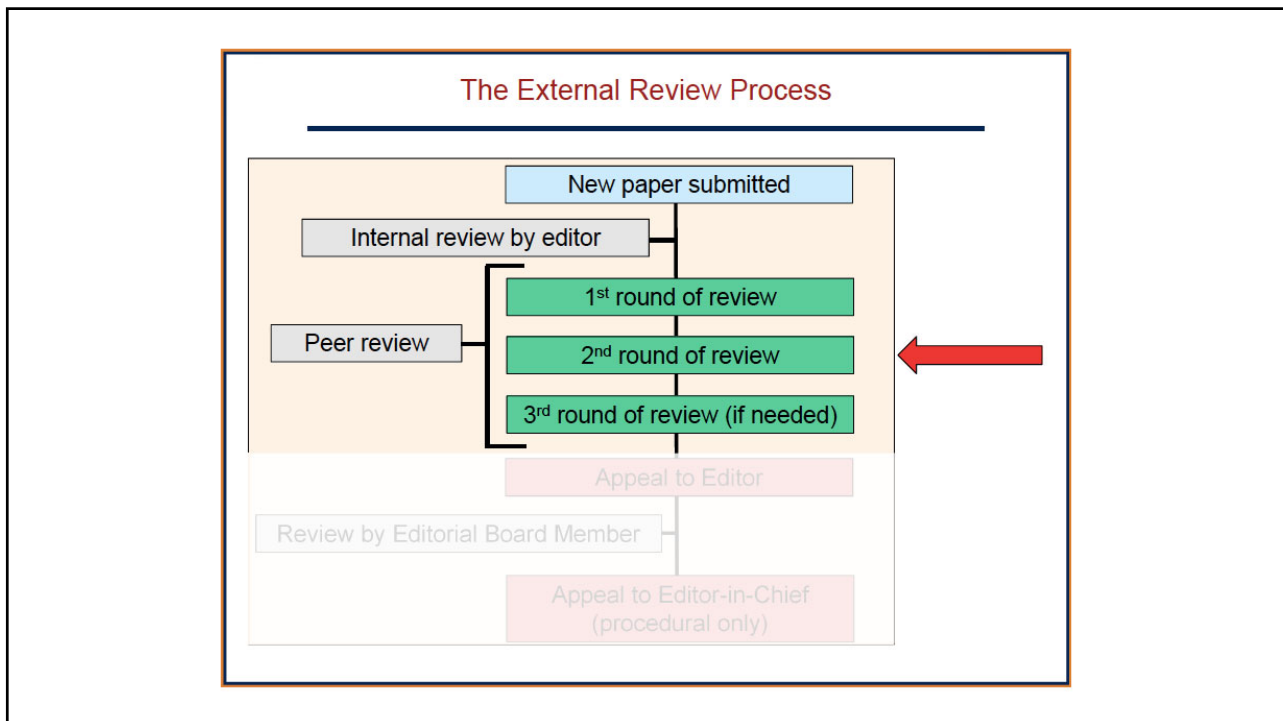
The External Review Process

New paper submitted

Internal review by editor

Peer review

1$^{st}$ round of review

2$^{nd}$ round of review

3$^{rd}$ round of review (if needed)

Appeal to Editor

Review by Editorial Board Member

Appeal to Editor-in-Chief (procedural only)